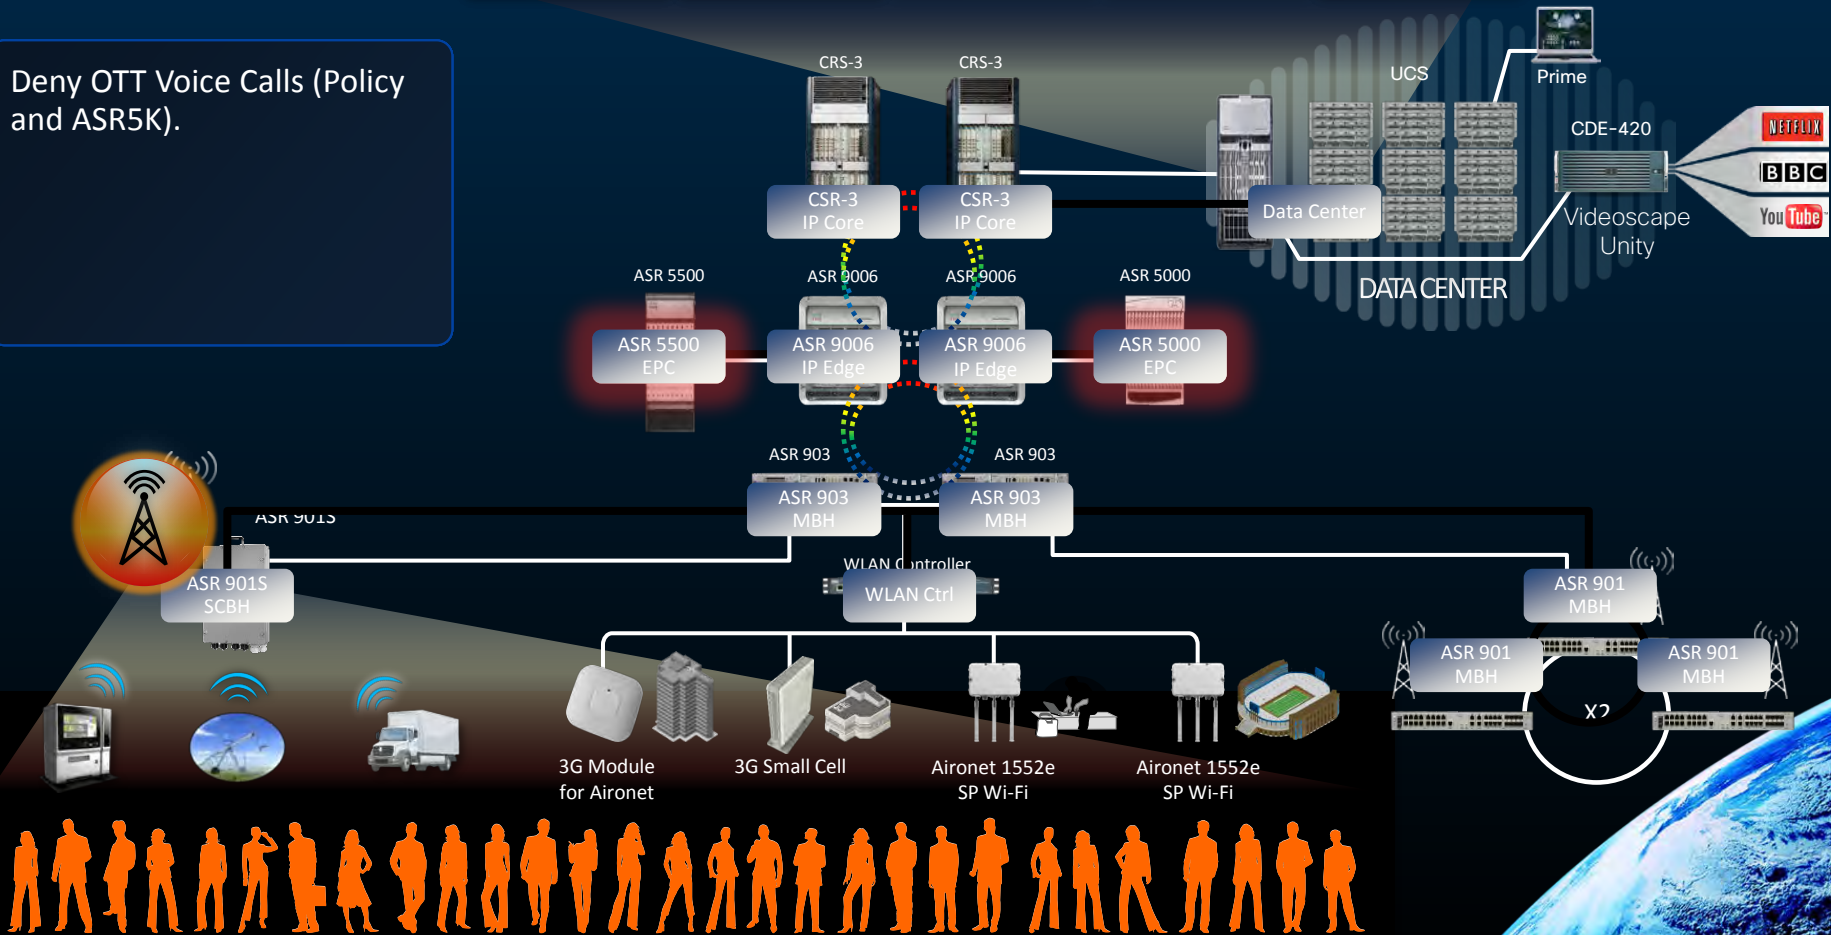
Deny OTT Voice Calls (Policy and ASR5K).

CRS-3
CRS-3
UCS
Prime
CDE-420
NETFLIX
BBC
YouTube
CSR-3
IP Core
CSR-3
IP Core
Data Center
Videoscape Unity
DATA CENTER
ASR 5500
ASR 9006
ASR 9006
ASR 5000
ASR 5500
EPC
ASR 9006
IP Edge
ASR 9006
IP Edge
ASR 5000
EPC
ASR 903
ASR 903
ASR 903
MBH
ASR 903
MBH
ASR 901S
ASR 901S
SCBH
WLAN Controller
WLAN Ctrl
ASR 901
MBH
ASR 901
MBH
ASR 901
MBH
X2
3G Module for Aironet
3G Small Cell
Aironet 1552e SP Wi-Fi
Aironet 1552e SP Wi-Fi